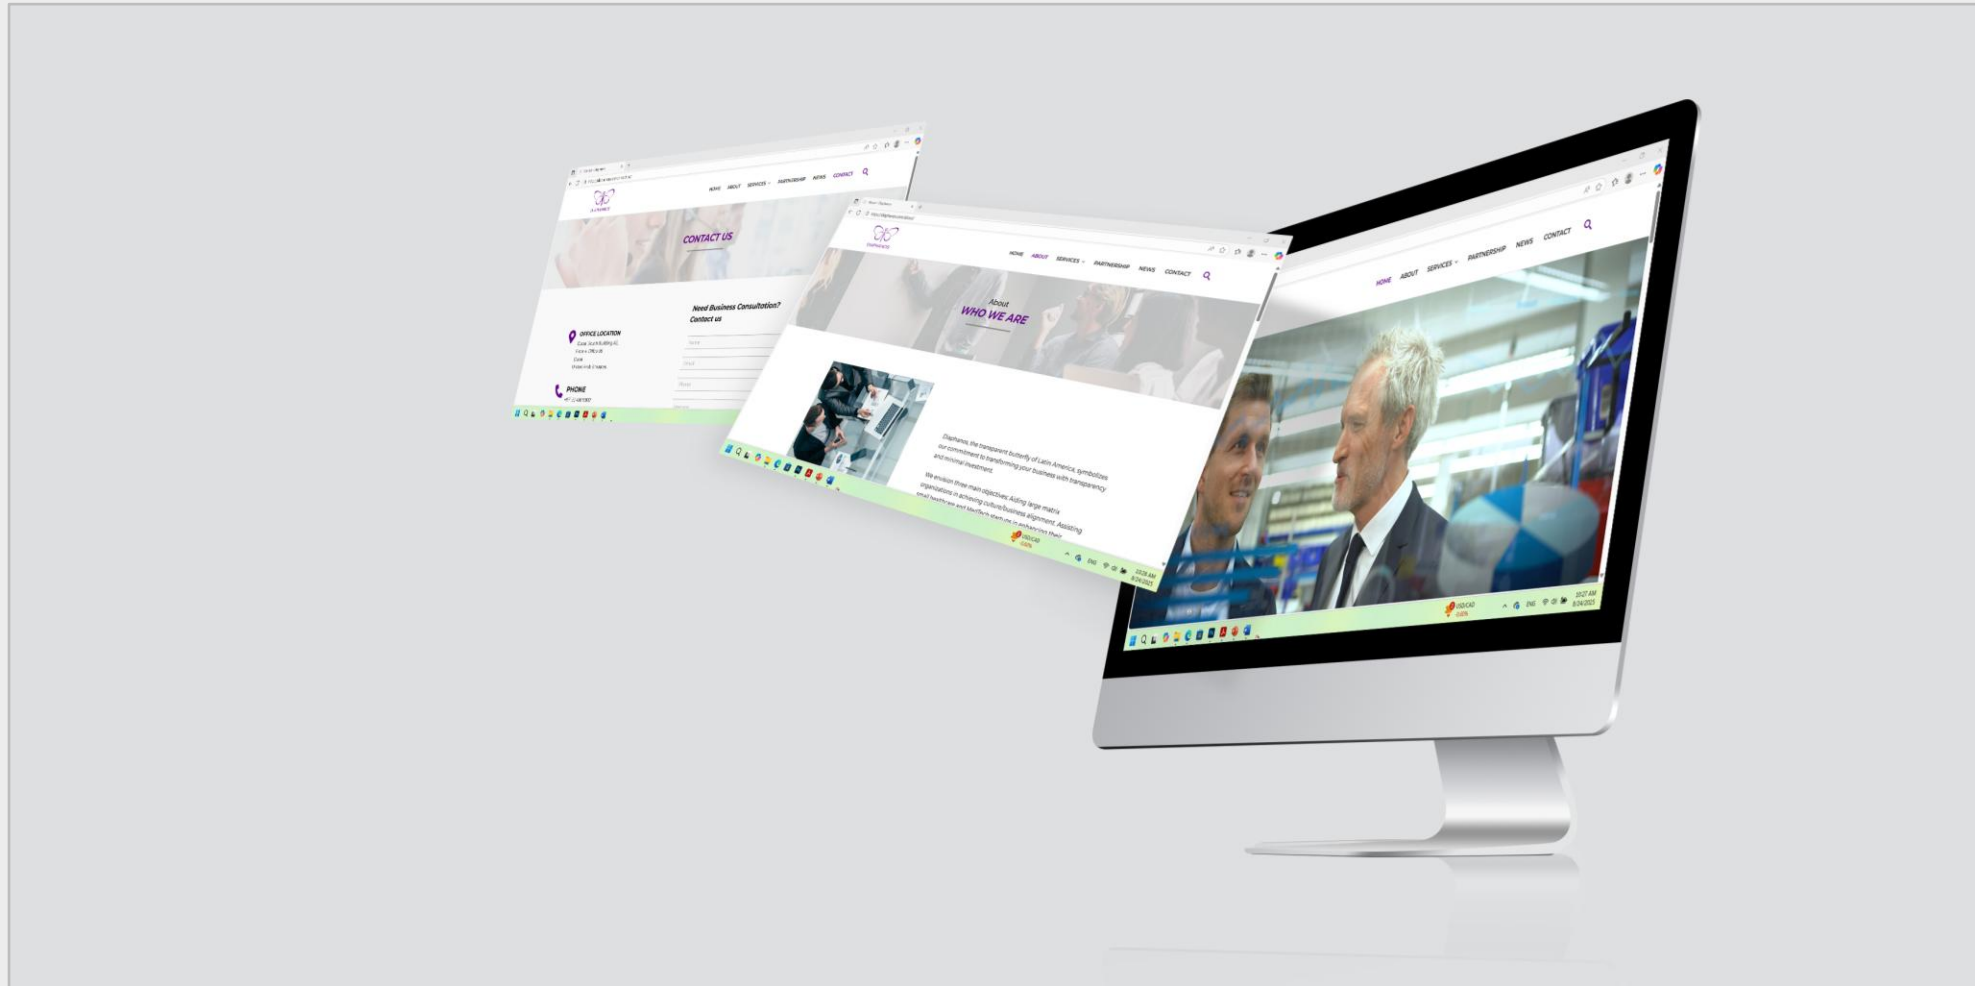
HOME ABOUT SERVICES PARTNERSHIP NEWS CONTACT

CONTACT US

Need Business Consultation? Contact us

OFFICE LOCATION

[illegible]

PHONE

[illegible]

HOME ABOUT SERVICES PARTNERSHIP NEWS CONTACT

About
WHO WE ARE

Diaphanes, the transparent butterfly of Latin America, symbolizes our commitment to transforming your business with transparency and minimal investment.

We envision three main objectives: Aiding large matrix organizations in achieving culture/business alignment. Assisting small healthcare and MedTech startups in enhancing their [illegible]

USD/CAD

ENG

10:26 AM
8/24/2025

HOME ABOUT SERVICES PARTNERSHIP NEWS CONTACT

USD/CAD

ENG

10:27 AM
8/24/2025